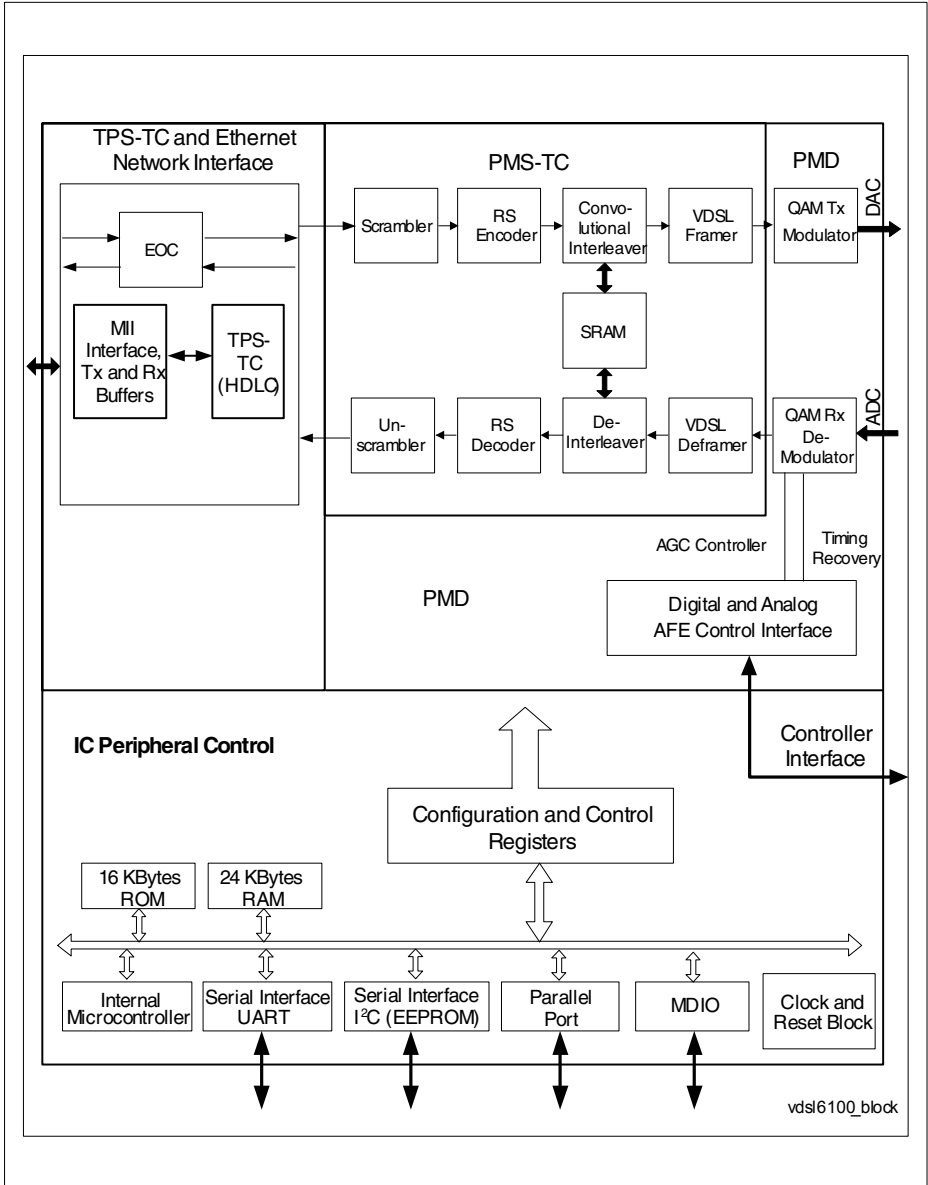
TPS-TC and Ethernet Network Interface

PMS-TC

PMD

EOC

Scrambler

RS Encoder

Convo-lutional Interleaver

VDSL Framer

QAM Tx Modulator

DAC

MII Interface, Tx and Rx Buffers

TPS-TC (HDLC)

SRAM

Un-scrambler

RS Decoder

De-Interleaver

VDSL Deframer

QAM Rx De-Modulator

ADC

AGC Controller

Timing Recovery

PMD

Digital and Analog AFE Control Interface

IC Peripheral Control

Controller Interface

Configuration and Control Registers

16 KBytes ROM

24 KBytes RAM

Internal Microcontroller

Serial Interface UART

Serial Interface I$^2$C (EEPROM)

Parallel Port

MDIO

Clock and Reset Block

vdsl6100_block